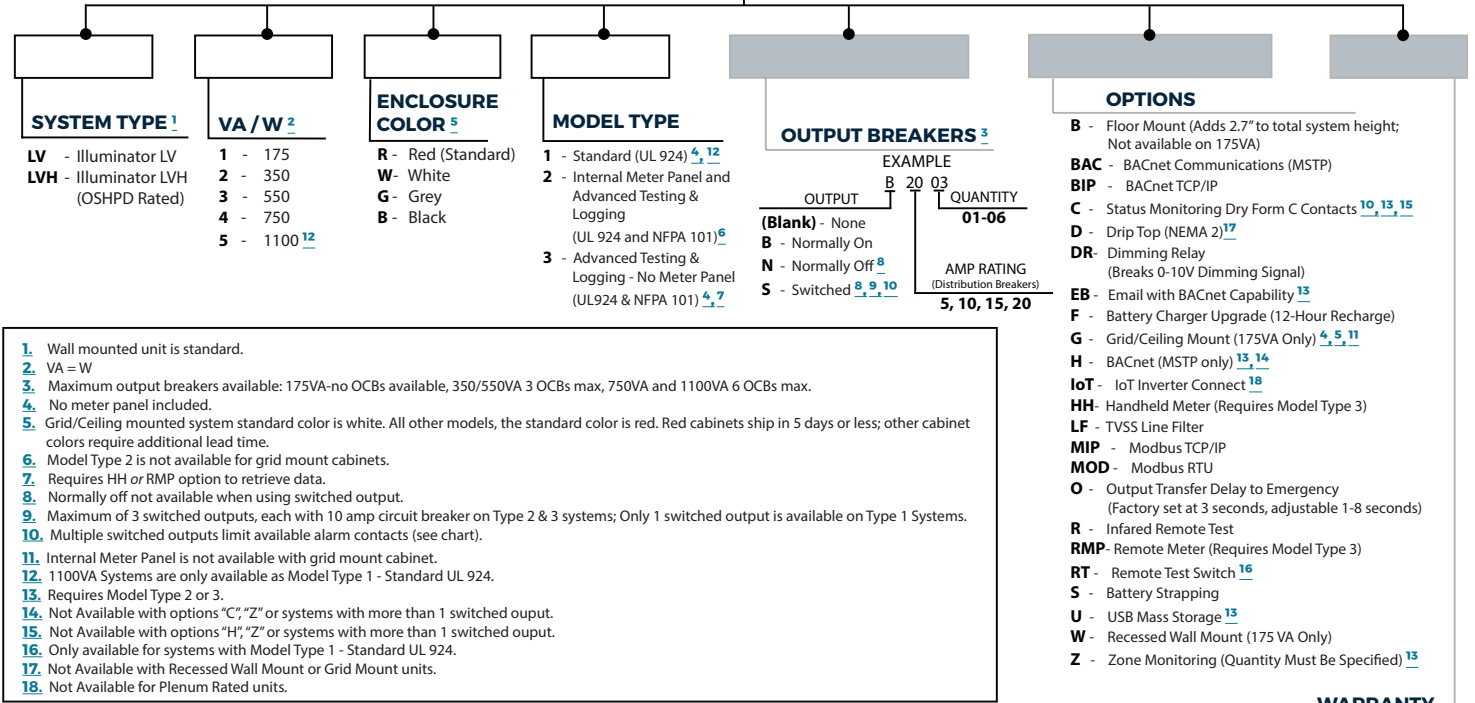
SYSTEM TYPE 1

LV - Illuminator LV
LVH - Illuminator LVH (OSHPD Rated)

VA / W 2

1 - 175
2 - 350
3 - 550
4 - 750
5 - 1100 12

ENCLOSURE COLOR 5

R - Red (Standard)
W- White
G - Grey
B - Black

MODEL TYPE

1 - Standard (UL 924) 4, 12
2 - Internal Meter Panel and Advanced Testing & Logging (UL 924 and NFPA 101) 6
3 - Advanced Testing & Logging - No Meter Panel (UL924 & NFPA 101) 4, 7

OUTPUT BREAKERS 3

EXAMPLE
B 20 03

OUTPUT
(Blank) - None
B - Normally On
N - Normally Off 8
S - Switched 8, 9, 10

QUANTITY
01-06

AMP RATING
(Distribution Breakers)
5, 10, 15, 20

OPTIONS

B - Floor Mount (Adds 2.7" to total system height; Not available on 175VA)
BAC - BACnet Communications (MSTP)
BIP - BACnet TCP/IP
C - Status Monitoring Dry Form C Contacts 10, 13, 15
D - Drip Top (NEMA 2) 17
DR- Dimming Relay (Breaks 0-10V Dimming Signal)
EB - Email with BACnet Capability 13
F - Battery Charger Upgrade (12-Hour Recharge)
G - Grid/Ceiling Mount (175VA Only) 4, 5, 11
H - BACnet (MSTP only) 13, 14
IoT - IoT Inverter Connect 18
HH- Handheld Meter (Requires Model Type 3)
LF - TVSS Line Filter
MIP - Modbus TCP/IP
MOD - Modbus RTU
O - Output Transfer Delay to Emergency (Factory set at 3 seconds, adjustable 1-8 seconds)
R - Infared Remote Test
RMP- Remote Meter (Requires Model Type 3)
RT - Remote Test Switch 16
S - Battery Strapping
U - USB Mass Storage 13
W - Recessed Wall Mount (175 VA Only)
Z - Zone Monitoring (Quantity Must Be Specified) 13

1. Wall mounted unit is standard.
2. VA = W
3. Maximum output breakers available: 175VA-no OCBs available, 350/550VA 3 OCBs max, 750VA and 1100VA 6 OCBs max.
4. No meter panel included.
5. Grid/Ceiling mounted system standard color is white. All other models, the standard color is red. Red cabinets ship in 5 days or less; other cabinet colors require additional lead time.
6. Model Type 2 is not available for grid mount cabinets.
7. Requires HH or RMP option to retrieve data.
8. Normally off not available when using switched output.
9. Maximum of 3 switched outputs, each with 10 amp circuit breaker on Type 2 & 3 systems; Only 1 switched output is available on Type 1 Systems.
10. Multiple switched outputs limit available alarm contacts (see chart).
11. Internal Meter Panel is not available with grid mount cabinet.
12. 1100VA Systems are only available as Model Type 1 - Standard UL 924.
13. Requires Model Type 2 or 3.
14. Not Available with options "C", "Z" or systems with more than 1 switched ouput.
15. Not Available with options "H", "Z" or systems with more than 1 switched ouput.
16. Only available for systems with Model Type 1 - Standard UL 924.
17. Not Available with Recessed Wall Mount or Grid Mount units.
18. Not Available for Plenum Rated units.

WARRANTY